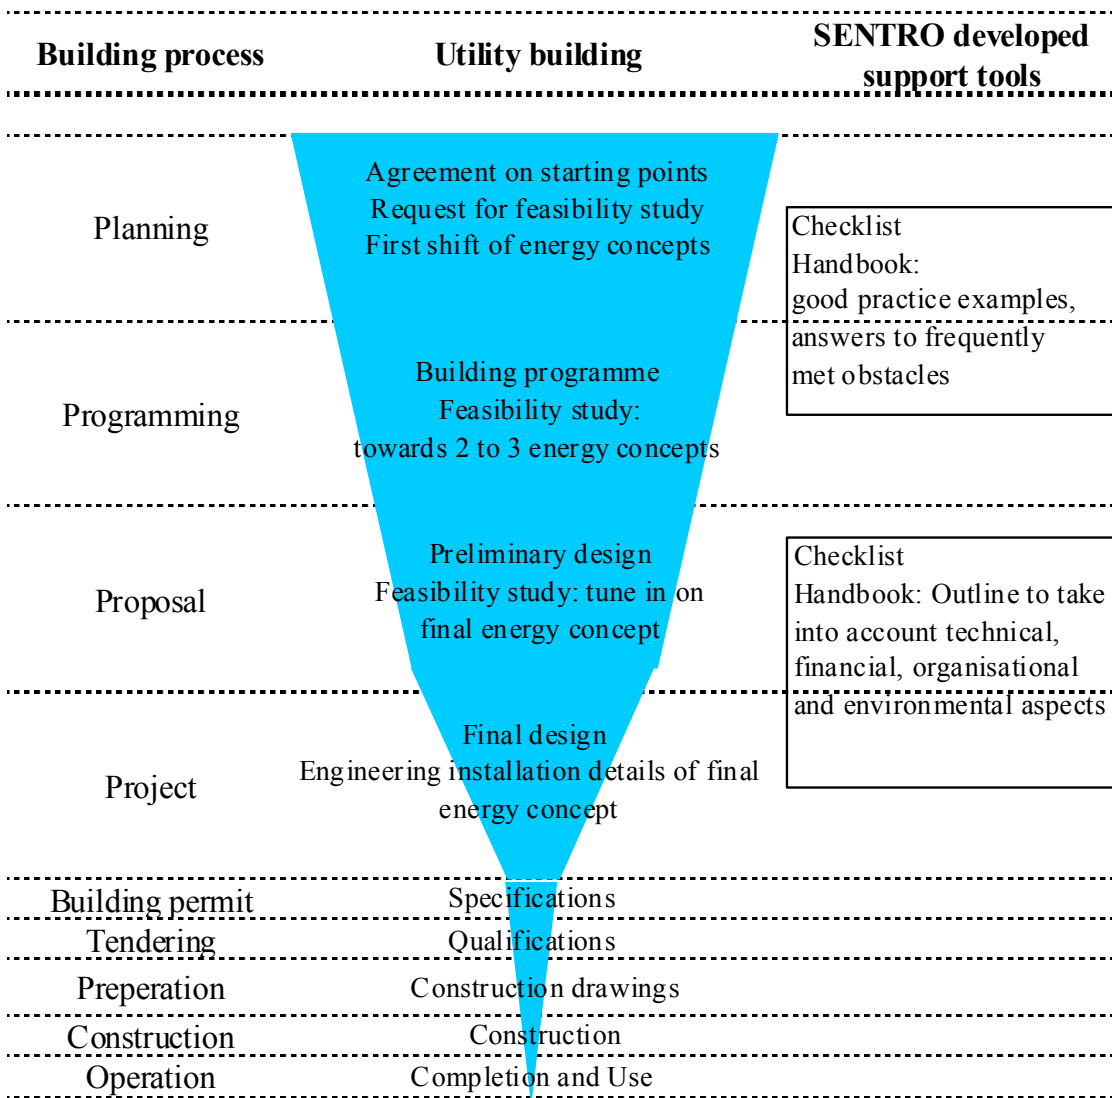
| Building process | Utility building | SENTRO developed support tools |
|---|---|---|
| Planning | Agreement on starting points<br>Request for feasibility study<br>First shift of energy concepts | Checklist<br>Handbook:<br>good practice examples, answers to frequently met obstacles |
| Programming | Building programme<br>Feasibility study:<br>towards 2 to 3 energy concepts | |
| Proposal | Preliminary design<br>Feasibility study: tune in on final energy concept | Checklist<br>Handbook: Outline to take into account technical, financial, organisational and environmental aspects |
| Project | Final design<br>Engineering installation details of final energy concept | |
| Building permit | Specifications | |
| Tendering | Qualifications | |
| Preperation | Construction drawings | |
| Construction | Construction | |
| Operation | Completion and Use | |